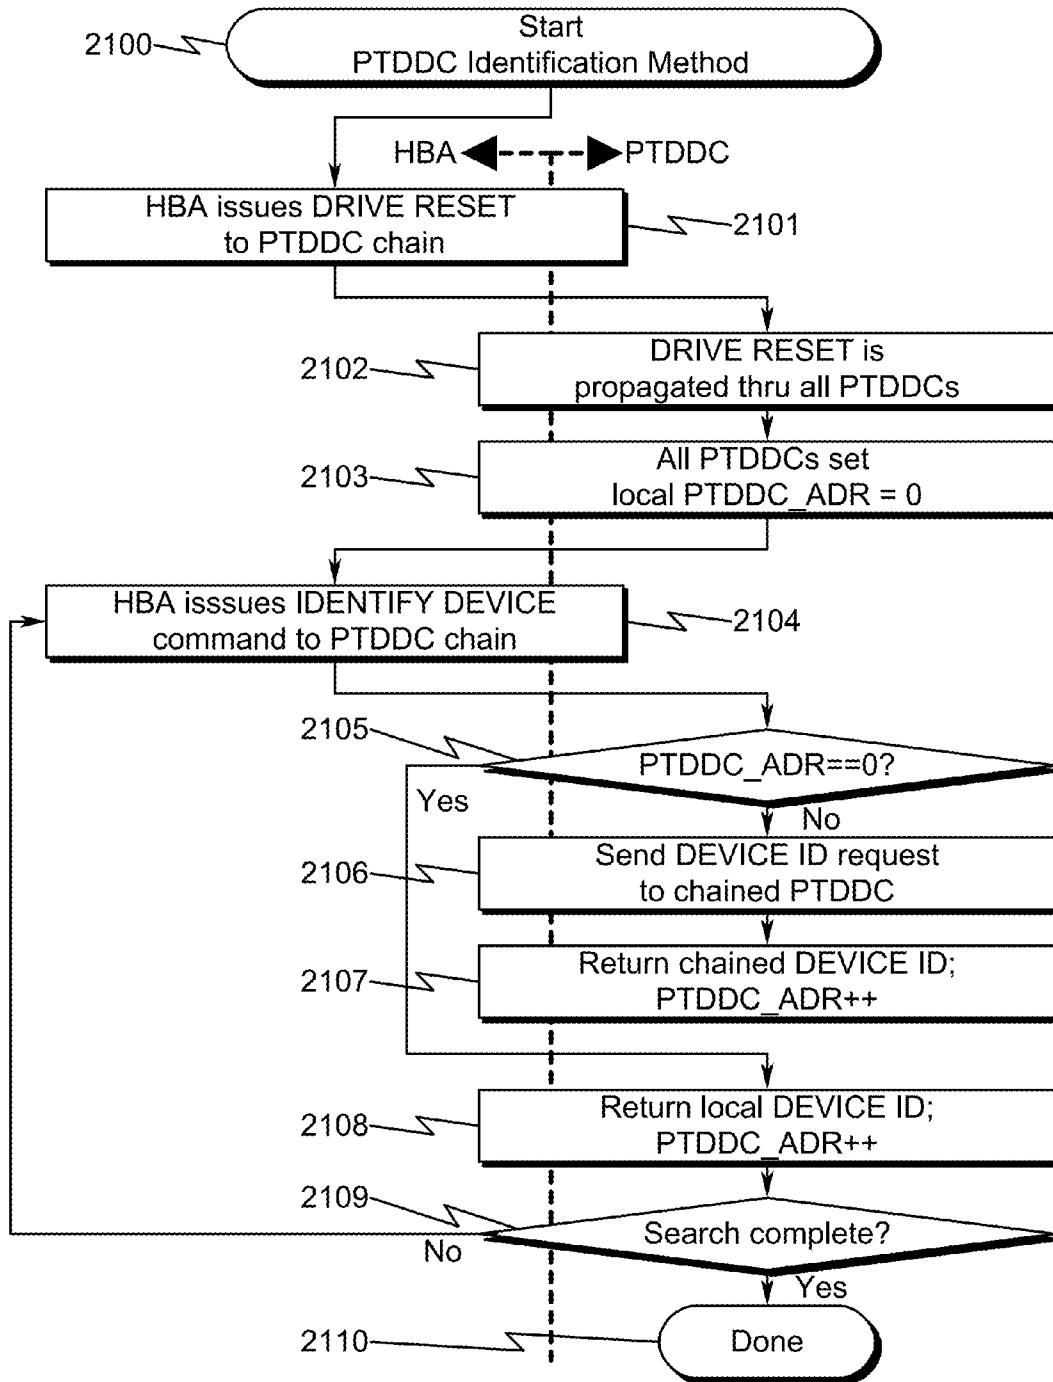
2100
Start
PTDDC Identification Method

HBA
PTDDC

HBA issues DRIVE RESET to PTDDC chain
2101

2102
DRIVE RESET is propagated thru all PTDDCs

2103
All PTDDCs set local PTDDC_ADR = 0

HBA isssues IDENTIFY DEVICE command to PTDDC chain
2104

2105
PTDDC_ADR==0?
Yes
No

2106
Send DEVICE ID request to chained PTDDC

2107
Return chained DEVICE ID; PTDDC_ADR++

2108
Return local DEVICE ID; PTDDC_ADR++

2109
Search complete?
No
Yes

2110
Done